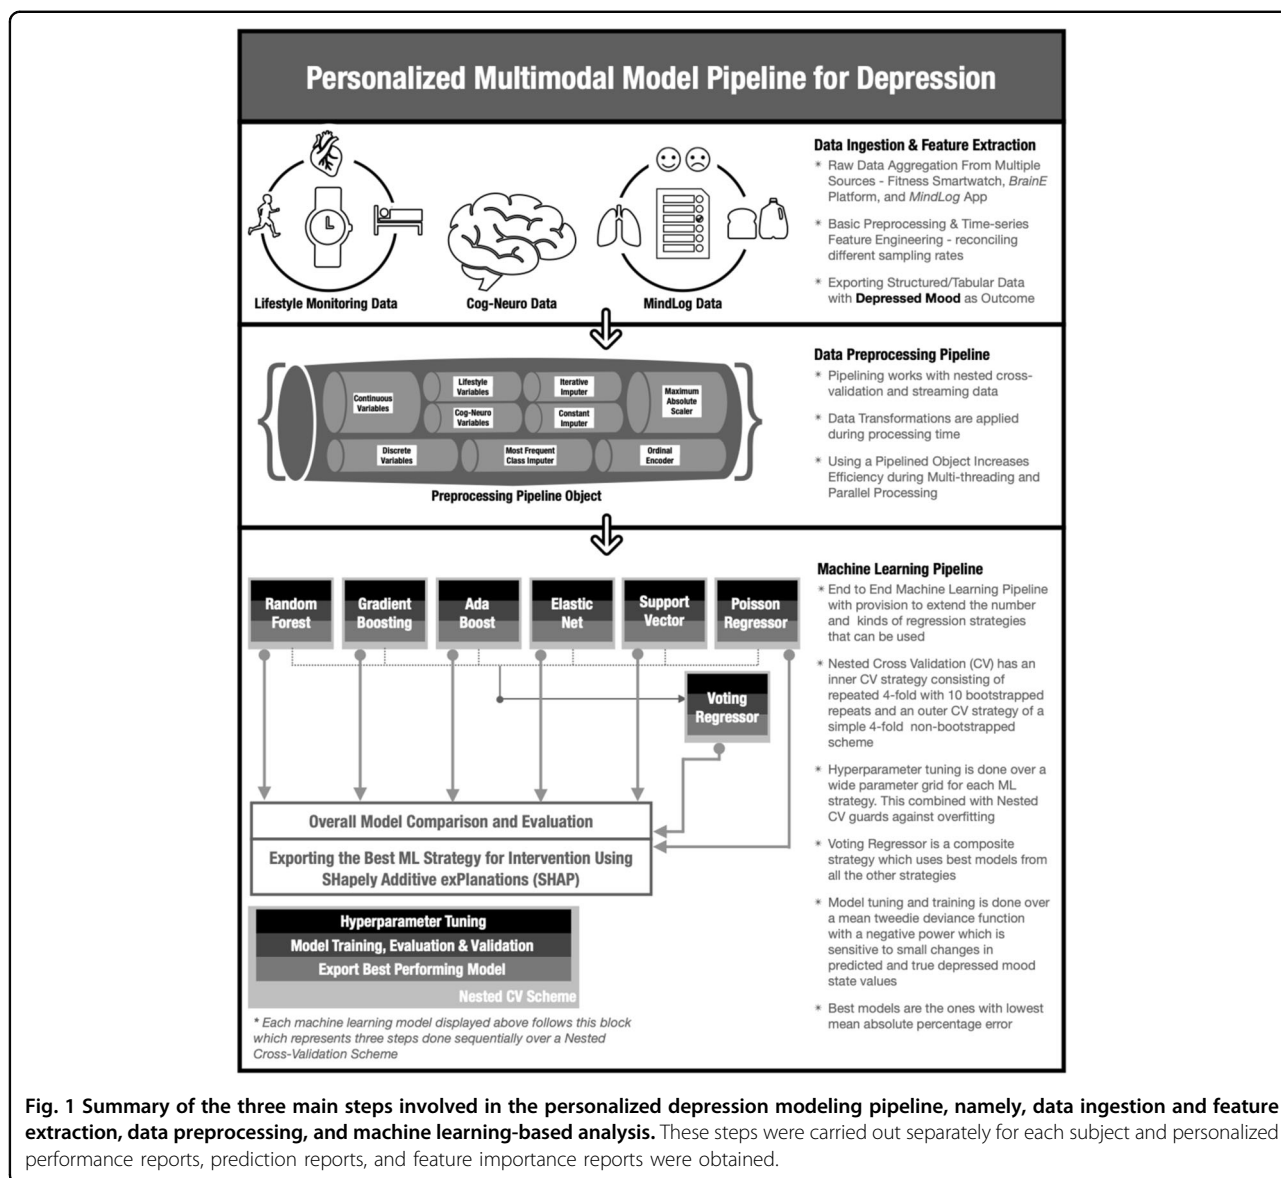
Personalized Multimodal Model Pipeline for Depression

Lifestyle Monitoring Data

Cog-Neuro Data

MindLog Data

Data Ingestion & Feature Extraction

* Raw Data Aggregation From Multiple Sources - Fitness Smartwatch, BrainE Platform, and MindLog App

* Basic Preprocessing & Time-series Feature Engineering - reconciling different sampling rates

* Exporting Structured/Tabular Data with **Depressed Mood** as Outcome

Continuous Variables

Lifestyle Variables

Cog-Neuro Variables

Iterative Imputer

Constant Imputer

Maximum Absolute Scaler

Discrete Variables

Most Frequent Class Imputer

Ordinal Encoder

Preprocessing Pipeline Object

Data Preprocessing Pipeline

* Pipelining works with nested cross-validation and streaming data

* Data Transformations are applied during processing time

* Using a Pipelined Object Increases Efficiency during Multi-threading and Parallel Processing

Random Forest

Gradient Boosting

Ada Boost

Elastic Net

Support Vector

Poisson Regressor

Voting Regressor

Overall Model Comparison and Evaluation

Exporting the Best ML Strategy for Intervention Using SHapely Additive exPlanations (SHAP)

Hyperparameter Tuning

Model Training, Evaluation & Validation

Export Best Performing Model

Nested CV Scheme

* Each machine learning model displayed above follows this block which represents three steps done sequentially over a Nested Cross-Validation Scheme

Machine Learning Pipeline

* End to End Machine Learning Pipeline with provision to extend the number and kinds of regression strategies that can be used

* Nested Cross Validation (CV) has an inner CV strategy consisting of repeated 4-fold with 10 bootstrapped repeats and an outer CV strategy of a simple 4-fold non-bootstrapped scheme

* Hyperparameter tuning is done over a wide parameter grid for each ML strategy. This combined with Nested CV guards against overfitting

* Voting Regressor is a composite strategy which uses best models from all the other strategies

* Model tuning and training is done over a mean tweedie deviance function with a negative power which is sensitive to small changes in predicted and true depressed mood state values

* Best models are the ones with lowest mean absolute percentage error

**Fig. 1 Summary of the three main steps involved in the personalized depression modeling pipeline, namely, data ingestion and feature extraction, data preprocessing, and machine learning-based analysis.** These steps were carried out separately for each subject and personalized performance reports, prediction reports, and feature importance reports were obtained.